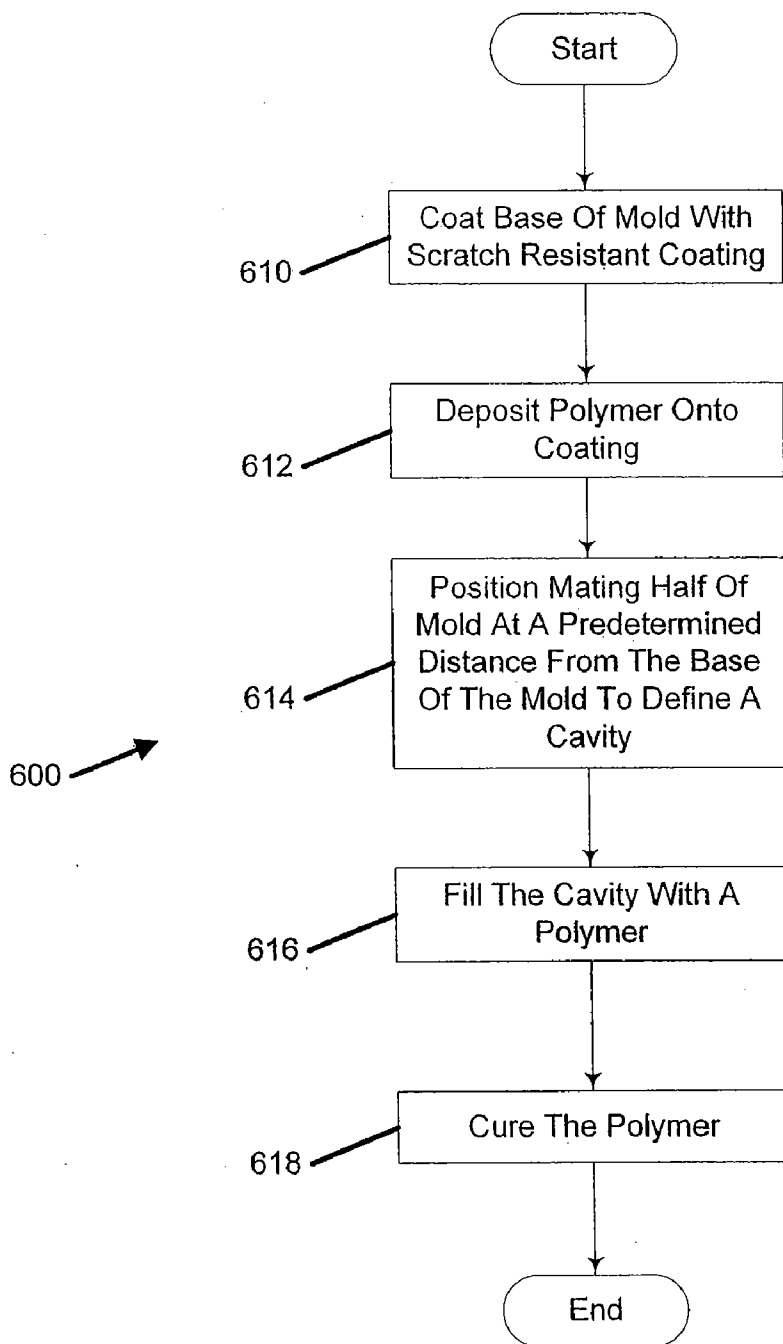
Start

610 Coat Base Of Mold With Scratch Resistant Coating

612 Deposit Polymer Onto Coating

614 Position Mating Half Of Mold At A Predetermined Distance From The Base Of The Mold To Define A Cavity

600

616 Fill The Cavity With A Polymer

618 Cure The Polymer

End